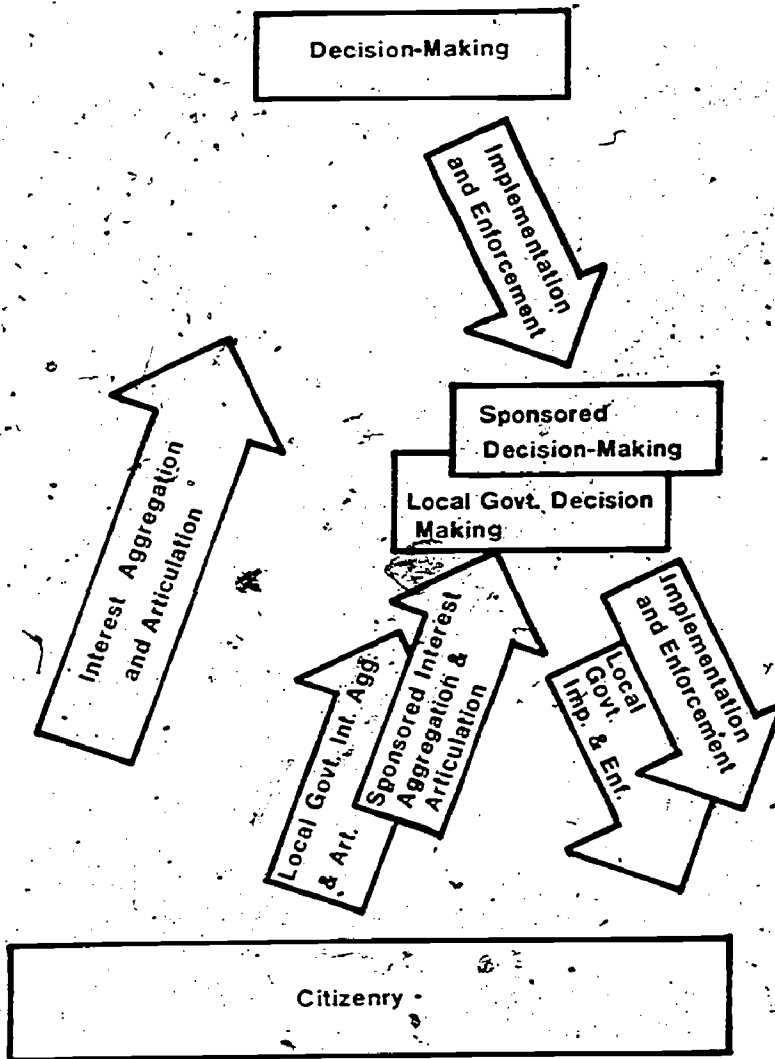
Decision-Making

Implementation and Enforcement

Interest Aggregation and Articulation

Sponsored Decision-Making

Local Govt. Decision Making

Local Govt. Int. Agg. & Art.

Sponsored Interest Aggregation & Articulation

Implementation and Enforcement

Local Govt. Imp. & Enf.

Citizenry